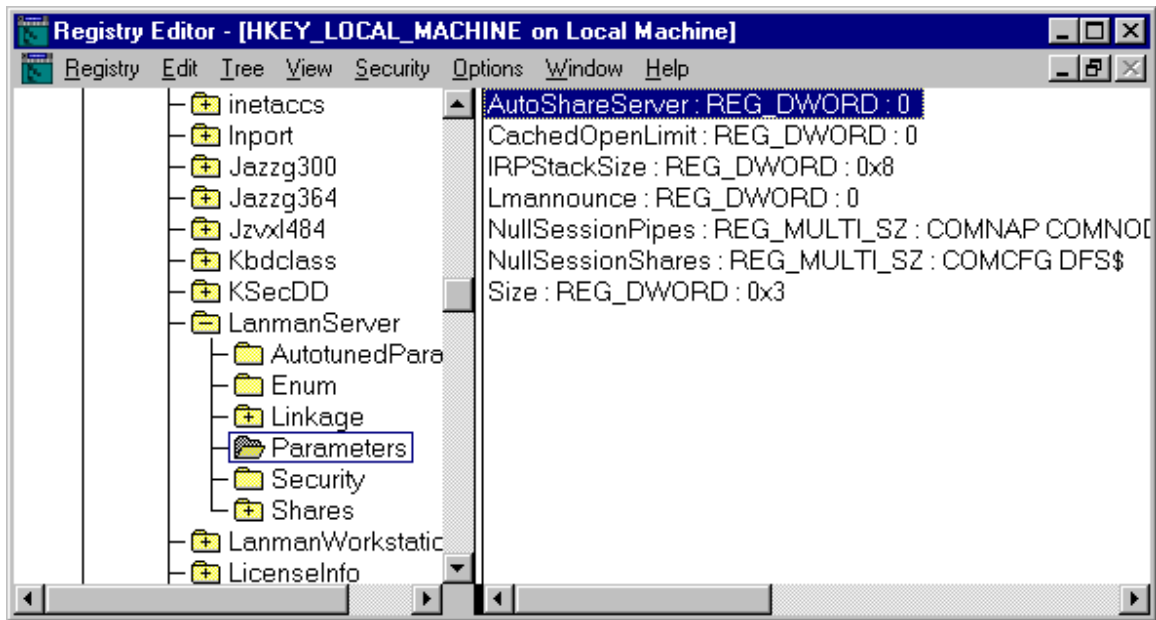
Registry Editor - [HKEY_LOCAL_MACHINE on Local Machine]

Registry Edit Tree View Security Options Window Help

inetaccs
Inport
Jazzg300
Jazzg364
Jzvxl484
Kbdclass
KSecDD
LanmanServer
AutotunedPara
Enum
Linkage
Parameters
Security
Shares
LanmanWorkstatic
LicenseInfo

AutoShareServer : REG_DWORD : 0
CachedOpenLimit : REG_DWORD : 0
IRPStackSize : REG_DWORD : 0x8
Lmannounce : REG_DWORD : 0
NullSessionPipes : REG_MULTI_SZ : COMNAP COMNOI
NullSessionShares : REG_MULTI_SZ : COMCFG DFS$
Size : REG_DWORD : 0x3